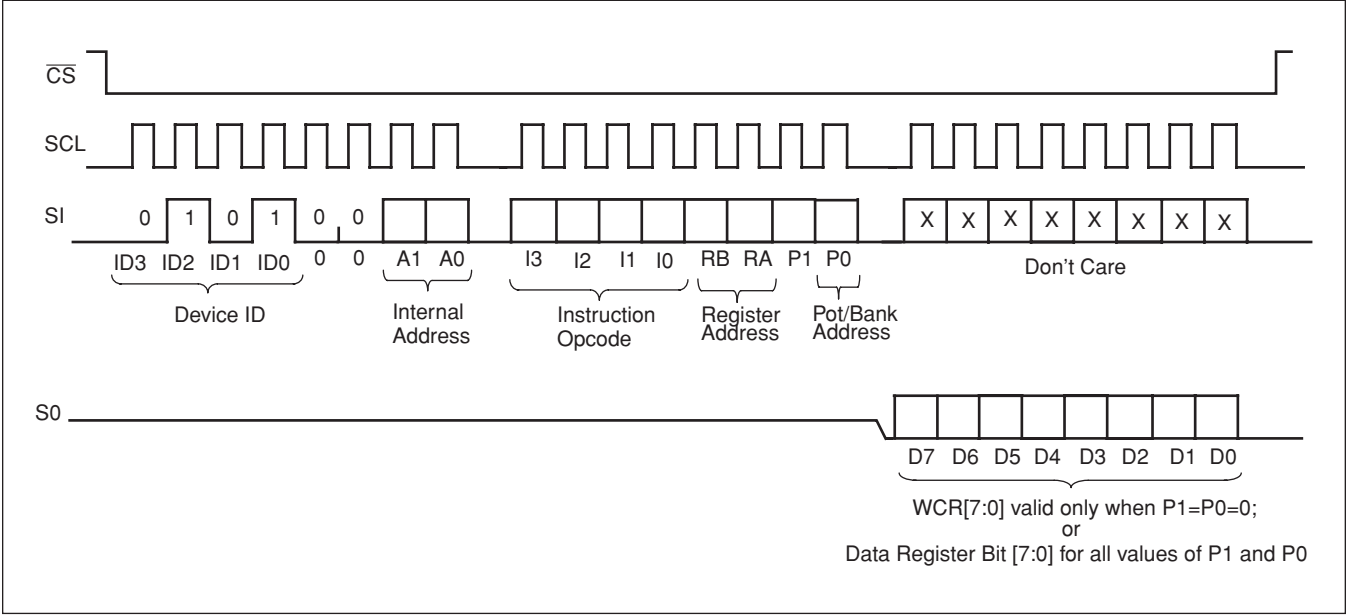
$\overline{CS}$

SCL

SI

0 1 0 1 0 0

X X X X X X X X

ID3 ID2 ID1 ID0 0 0 A1 A0 I3 I2 I1 I0 RB RA P1 P0

Device ID

Internal Address

Instruction Opcode

Register Address

Pot/Bank Address

Don't Care

S0

D7 D6 D5 D4 D3 D2 D1 D0

WCR[7:0] valid only when P1=P0=0;
or
Data Register Bit [7:0] for all values of P1 and P0